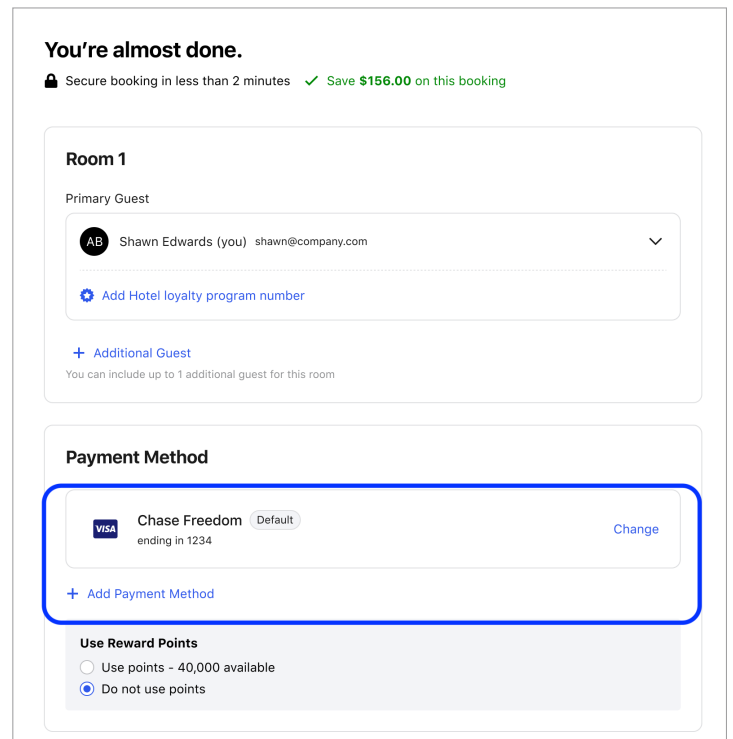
You're almost done.

Secure booking in less than 2 minutes Save $156.00 on this booking

Room 1

Primary Guest

AB Shawn Edwards (you) shawn@company.com

Add Hotel loyalty program number

+ Additional Guest

You can include up to 1 additional guest for this room

Payment Method

VISA Chase Freedom Default
ending in 1234

Change

+ Add Payment Method

Use Reward Points

Use points - 40,000 available

Do not use points